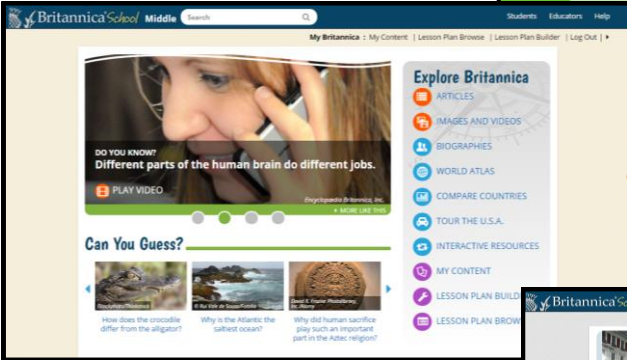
Britannica School Middle Search

Students Educators Help

My Britannica : My Content | Lesson Plan Browse | Lesson Plan Builder | Log Out |

DO YOU KNOW?
Different parts of the human brain do different jobs.

PLAY VIDEO

Encyclopædia Britannica, Inc.

+ MORE LIKE THIS

Can You Guess?

How does the crocodile differ from the alligator?

Why is the Atlantic the saltiest ocean?

Why did human sacrifice play such an important part in the Aztec religion?

Explore Britannica

ARTICLES
IMAGES AND VIDEOS
BIOGRAPHIES
WORLD ATLAS
COMPARE COUNTRIES
TOUR THE U.S.A.
INTERACTIVE RESOURCES
MY CONTENT
LESSON PLAN BUILD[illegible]
LESSON PLAN BROW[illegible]

Britannica School